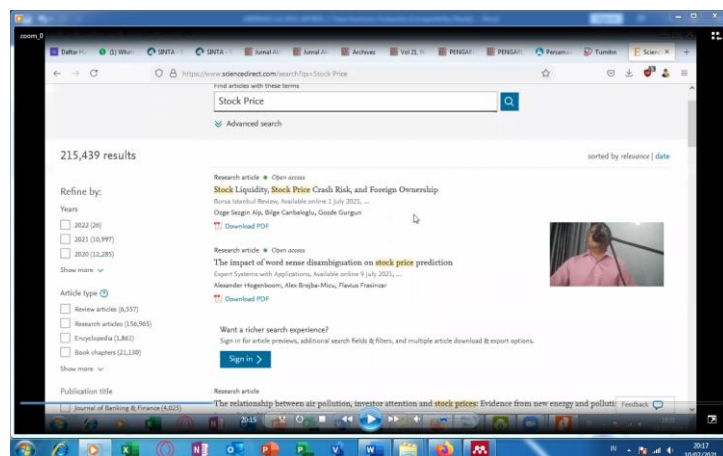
zoom_0

Daftar H (1) What SINTA SINTA Jurnal Al Jurnal Al Archives Vol 21, N PENGAR PENGAR Persamu Turnitin Scienc

https://www.sciencedirect.com/search?qs=Stock Price

Find articles with these terms

Stock Price

Advanced search

215,439 results

sorted by relevance | date

Refine by:

Years

2022 (26)

2021 (10,997)

2020 (12,285)

Show more

Article type

Review articles (6,557)

Research articles (156,965)

Encyclopedia (1,862)

Book chapters (21,130)

Show more

Publication title

Journal of Banking & Finance (4,025)

Research article • Open access

Stock Liquidity, Stock Price Crash Risk, and Foreign Ownership

Borsa Istanbul Review, Available online 1 July 2021, ...

Ozge Sezgin Alp, Bilge Canbaloglu, Gozde Gurgun

Download PDF

Research article • Open access

The impact of word sense disambiguation on stock price prediction

Expert Systems with Applications, Available online 9 July 2021, ...

Alexander Hogenboom, Alex Brojba-Micu, Flavius Frasincar

Download PDF

Want a richer search experience?

Sign in for article previews, additional search fields & filters, and multiple article download & export options.

Sign in

Research article

The relationship between air pollution, investor attention and stock prices: Evidence from new energy and polluti

Feedback

20:15

IN

20:17